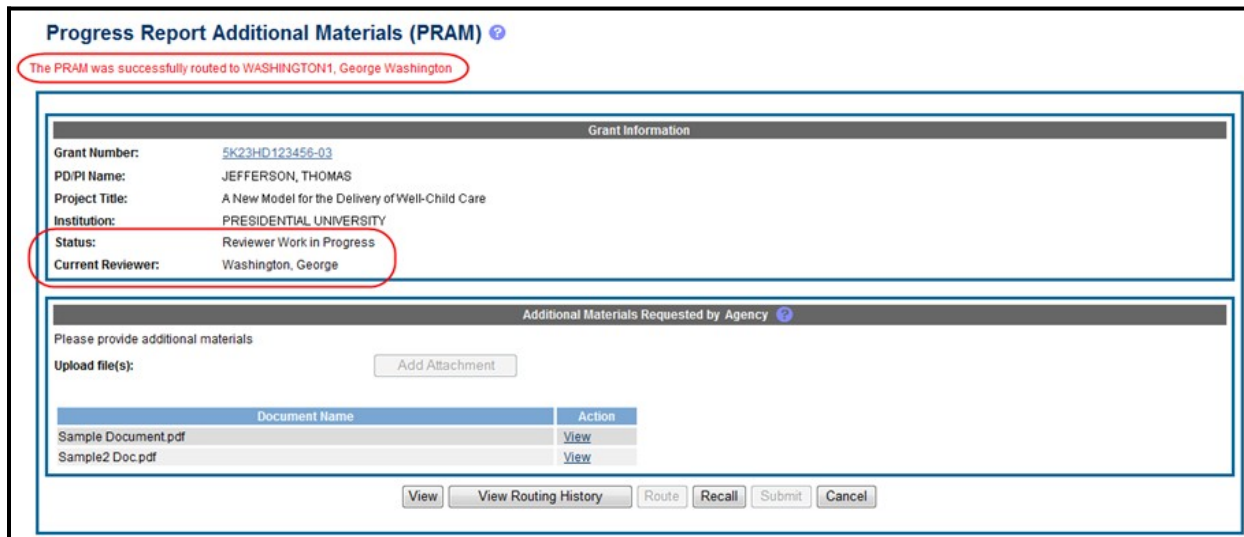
Progress Report Additional Materials (PRAM)

The PRAM was successfully routed to WASHINGTON1, George Washington

Grant Information

Grant Number: 5K23HD123456-03
PD/PI Name: JEFFERSON, THOMAS
Project Title: A New Model for the Delivery of Well-Child Care
Institution: PRESIDENTIAL UNIVERSITY
Status: Reviewer Work in Progress
Current Reviewer: Washington, George

Additional Materials Requested by Agency

Please provide additional materials

Upload file(s): Add Attachment

| Document Name | Action |
|---|---|
| Sample Document.pdf | View |
| Sample2 Doc.pdf | View |

View | View Routing History | Route | Recall | Submit | Cancel